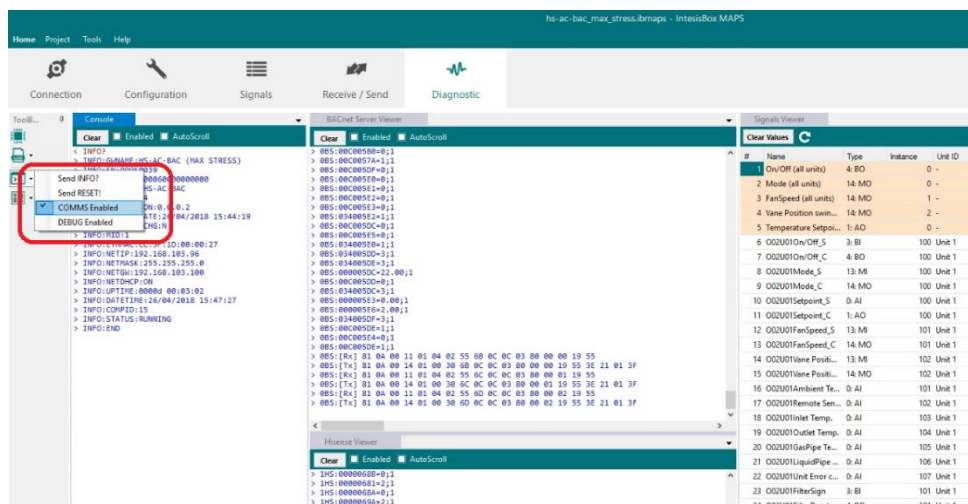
hs-ac-bac_max_stress.ibmaps - IntesisBox MAPS

Home Project Tools Help

Connection Configuration Signals Receive / Send Diagnostic

Toolb... Console

Clear Enabled AutoScroll

< INFO?
> INFO:GWNAME:HS-AC-BAC (MAX STRESS)
> INFO:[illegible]
> INFO:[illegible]
> INFO:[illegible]HS-AC-BAC
> INFO:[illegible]
> INFO:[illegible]N:0.0.0.2
> INFO:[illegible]ATE:26/04/2018 15:44:19
> INFO:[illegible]CHG:N
> INFO:MID:1
> INFO:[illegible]:1D:00:00:27
> INFO:NETIP:192.168.103.96
> INFO:NETMASK:255.255.255.0
> INFO:NETGW:192.168.103.100
> INFO:NETDHCP:ON
> INFO:UPTIME:0000d 00:03:02
> INFO:DATETIME:26/04/2018 15:47:27
> INFO:COMPID:15
> INFO:STATUS:RUNNING
> INFO:END

Send INFO?
Send RESET!
COMMS Enabled
DEBUG Enabled

BACnet Server Viewer

Clear Enabled AutoScroll

> 0BS:00C00580=0;1
> 0BS:00C0057A=1;1
> 0BS:00C005DF=0;1
> 0BS:00C005E0=0;1
> 0BS:00C005E1=0;1
> 0BS:00C005E2=0;1
> 0BS:00C005E3=0;1
> 0BS:034005E2=1;1
> 0BS:00C005DC=0;1
> 0BS:00C005E9=0;1
> 0BS:034005E0=1;1
> 0BS:034005DB=3;1
> 0BS:000005DC=22.00;1
> 0BS:00C005DD=0;1
> 0BS:034005DC=3;1
> 0BS:000005E3=0.00;1
> 0BS:000005E6=2.00;1
> 0BS:034005DF=3;1
> 0BS:00C005DE=1;1
> 0BS:00C005E4=0;1
> 0BS:00C005DE=1;1
> 0BS:[Rx] 81 0A 00 11 01 04 02 55 6B 0C 0C 03 80 00 00 19 55
> 0BS:[Tx] 81 0A 00 14 01 00 30 6B 0C 0C 03 80 00 00 19 55 3E 21 01 3F
> 0BS:[Rx] 81 0A 00 11 01 04 02 55 6C 0C 0C 03 80 00 01 19 55
> 0BS:[Tx] 81 0A 00 14 01 00 30 6C 0C 0C 03 80 00 01 19 55 3E 21 01 3F
> 0BS:[Rx] 81 0A 00 11 01 04 02 55 6D 0C 0C 03 80 00 02 19 55
> 0BS:[Tx] 81 0A 00 14 01 00 30 6D 0C 0C 03 80 00 02 19 55 3E 21 01 3F

Hisense Viewer

Clear Enabled AutoScroll

> 1HS:0000068B=0;1
> 1HS:00000681=2;1
> 1HS:0000068A=0;1
> 1HS:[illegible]

Signals Viewer

Clear Values

| # | Name | Type | Instance | Unit ID |
|---|---|---|---|---|
| 1 | On/Off (all units) | 4: BO | 0 | - |
| 2 | Mode (all units) | 14: MO | 0 | - |
| 3 | FanSpeed (all units) | 14: MO | 1 | - |
| 4 | Vane Position swin... | 14: MO | 2 | - |
| 5 | Temperature Setpoi... | 1: AO | 0 | - |
| 6 | O02U01On/Off_S | 3: BI | 100 | Unit 1 |
| 7 | O02U01On/Off_C | 4: BO | 100 | Unit 1 |
| 8 | O02U01Mode_S | 13: MI | 100 | Unit 1 |
| 9 | O02U01Mode_C | 14: MO | 100 | Unit 1 |
| 10 | O02U01Setpoint_S | 0: AI | 100 | Unit 1 |
| 11 | O02U01Setpoint_C | 1: AO | 100 | Unit 1 |
| 12 | O02U01FanSpeed_S | 13: MI | 101 | Unit 1 |
| 13 | O02U01FanSpeed_C | 14: MO | 101 | Unit 1 |
| 14 | O02U01Vane Positi... | 13: MI | 102 | Unit 1 |
| 15 | O02U01Vane Positi... | 14: MO | 102 | Unit 1 |
| 16 | O02U01Ambient Te... | 0: AI | 101 | Unit 1 |
| 17 | O02U01Remote Sen... | 0: AI | 102 | Unit 1 |
| 18 | O02U01Inlet Temp. | 0: AI | 103 | Unit 1 |
| 19 | O02U01Outlet Temp. | 0: AI | 104 | Unit 1 |
| 20 | O02U01GasPipe Te... | 0: AI | 105 | Unit 1 |
| 21 | O02U01LiquidPipe ... | 0: AI | 106 | Unit 1 |
| 22 | O02U01Unit Error c... | 0: AI | 107 | Unit 1 |
| 23 | O02U01FilterSign | 3: BI | 101 | Unit 1 |